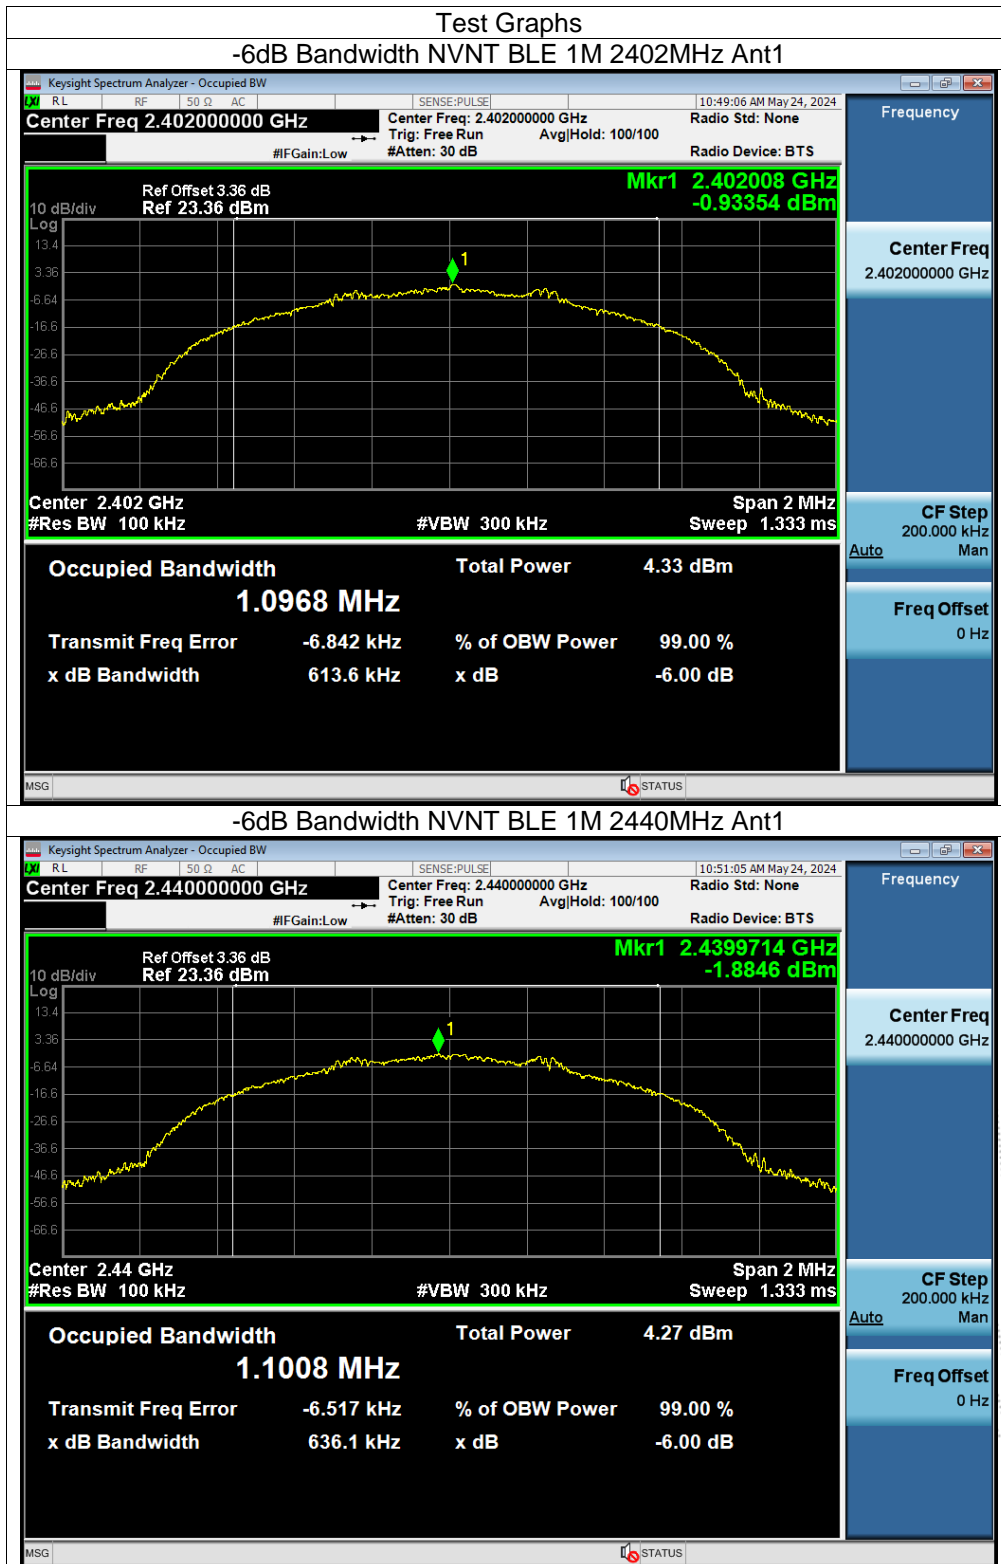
Test Graphs

-6dB Bandwidth NVNT BLE 1M 2402MHz Ant1

Keysight Spectrum Analyzer - Occupied BW

RL RF 50 Ω AC SENSE:PULSE 10:49:06 AM May 24, 2024

Center Freq 2.402000000 GHz

Center Freq: 2.402000000 GHz
Trig: Free Run Avg|Hold: 100/100
#IFGain:Low #Atten: 30 dB

Radio Std: None
Radio Device: BTS

Frequency

Ref Offset 3.36 dB
10 dB/div Ref 23.36 dBm
Log

Mkr1 2.402008 GHz
-0.93354 dBm

13.4
3.36
-6.64
-16.6
-26.6
-36.6
-46.6
-56.6
-66.6

1

Center 2.402 GHz
#Res BW 100 kHz #VBW 300 kHz
Span 2 MHz
Sweep 1.333 ms

Center Freq
2.402000000 GHz

CF Step
200.000 kHz
Auto Man

Freq Offset
0 Hz

Occupied Bandwidth
1.0968 MHz
Total Power 4.33 dBm

Transmit Freq Error -6.842 kHz
% of OBW Power 99.00 %
x dB Bandwidth 613.6 kHz
x dB -6.00 dB

MSG STATUS

-6dB Bandwidth NVNT BLE 1M 2440MHz Ant1

Keysight Spectrum Analyzer - Occupied BW

RL RF 50 Ω AC SENSE:PULSE 10:51:05 AM May 24, 2024

Center Freq 2.440000000 GHz

Center Freq: 2.440000000 GHz
Trig: Free Run Avg|Hold: 100/100
#IFGain:Low #Atten: 30 dB

Radio Std: None
Radio Device: BTS

Frequency

Ref Offset 3.36 dB
10 dB/div Ref 23.36 dBm
Log

Mkr1 2.4399714 GHz
-1.8846 dBm

13.4
3.36
-6.64
-16.6
-26.6
-36.6
-46.6
-56.6
-66.6

1

Center 2.44 GHz
#Res BW 100 kHz #VBW 300 kHz
Span 2 MHz
Sweep 1.333 ms

Center Freq
2.440000000 GHz

CF Step
200.000 kHz
Auto Man

Freq Offset
0 Hz

Occupied Bandwidth
1.1008 MHz
Total Power 4.27 dBm

Transmit Freq Error -6.517 kHz
% of OBW Power 99.00 %
x dB Bandwidth 636.1 kHz
x dB -6.00 dB

MSG STATUS